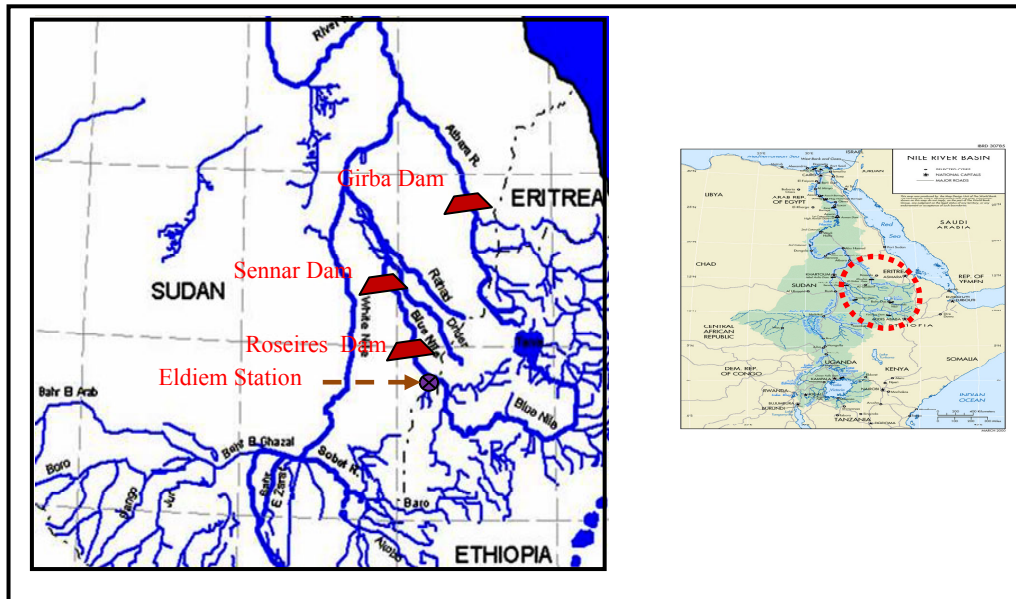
River N

Atbara R.

Girba Dam

ERITREA

Sennar Dam

SUDAN

Rahad

Dinder

White Nile

Blue Nile

Roseires Dam

Eldiem Station

Tana

Bahr El Arab

Blue Nile

Bahr El Ghazal

Sobat R.

Boro

Bahr E Zaraf

Baro

Akobo

ETHIOPIA

IBRD 30765

NILE RIVER BASIN

SELECTED CITIES
NATIONAL CAPITALS
MAJOR ROADS

ISRAEL

LIBYA

ARAB REP. OF EGYPT

Red Sea

SAUDI ARABIA

CHAD

SUDAN

ERITREA

REP. OF YEMEN

CENTRAL AFRICAN REPUBLIC

ETHIOPIA

SOMALIA

DEM. REP. OF CONGO

UGANDA

KENYA

RWANDA

BURUNDI

TANZANIA

INDIAN OCEAN